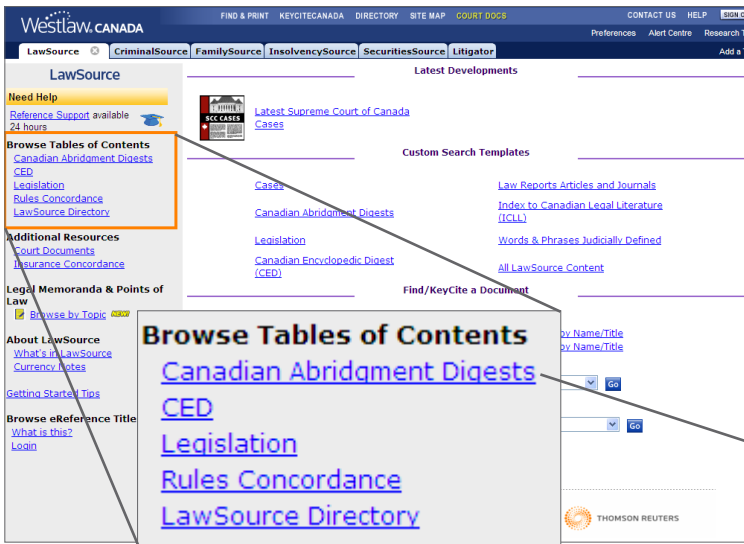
Westlaw. CANADA

FIND & PRINT KEYCITECANADA DIRECTORY SITE MAP COURT DOCS

CONTACT US HELP SIGN O

Preferences Alert Centre Research T

LawSource CriminalSource FamilySource InsolvencySource SecuritiesSource Litigator

Add a

LawSource

Need Help

Reference Support available 24 hours

Browse Tables of Contents

Canadian Abridgment Digests

CED

Legislation

Rules Concordance

LawSource Directory

Additional Resources

Court Documents

Insurance Concordance

Legal Memoranda & Points of Law

Browse by Topic NEW

About LawSource

What's in LawSource

Currency Notes

Getting Started Tips

Browse eReference Title

What is this?

Login

Latest Developments

SCC CASES

Latest Supreme Court of Canada Cases

Custom Search Templates

Cases

Canadian Abridgment Digests

Legislation

Canadian Encyclopedic Digest (CED)

Law Reports Articles and Journals

Index to Canadian Legal Literature (ICLL)

Words & Phrases Judicially Defined

All LawSource Content

Find/KeyCite a Document

by Name/Title

by Name/Title

Go

Go

Browse Tables of Contents

Canadian Abridgment Digests

CED

Legislation

Rules Concordance

LawSource Directory

THOMSON REUTERS